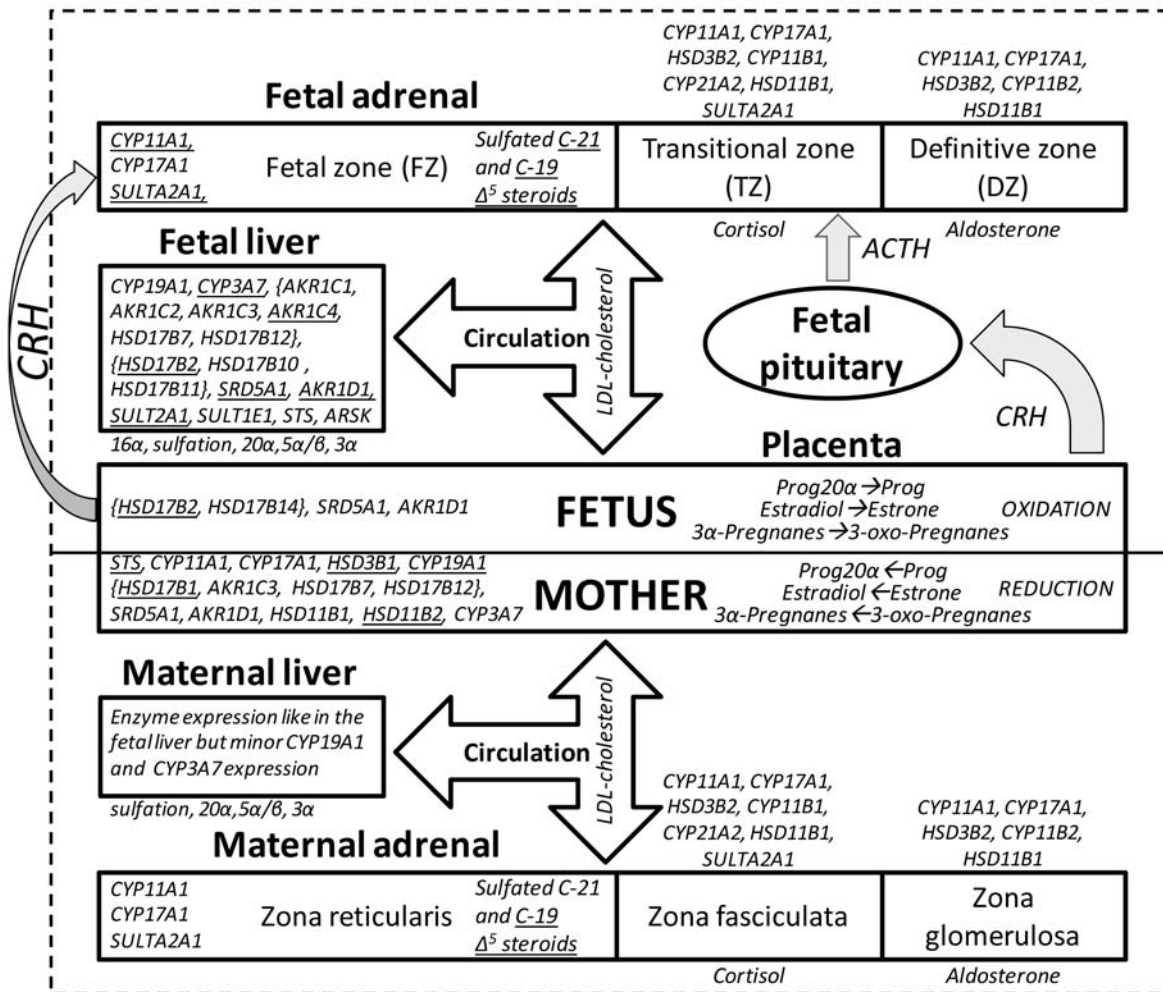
CYP11A1, CYP17A1, HSD3B2, CYP11B1, CYP21A2, HSD11B1, SULTA2A1

CYP11A1, CYP17A1, HSD3B2, CYP11B2, HSD11B1

**Fetal adrenal**

CYP11A1, CYP17A1 SULTA2A1,

Fetal zone (FZ)

Sulfated C-21 and C-19 $\Delta^5$ steroids

Transitional zone (TZ)

Definitive zone (DZ)

Cortisol

Aldosterone

ACTH

**Fetal liver**

CYP19A1, CYP3A7, {AKR1C1, AKR1C2, AKR1C3, AKR1C4, HSD17B7, HSD17B12}, {HSD17B2, HSD17B10 , HSD17B11}, SRD5A1, AKR1D1, SULT2A1, SULT1E1, STS, ARSK

16α, sulfation, 20α, 5α/β, 3α

Circulation

LDL-cholesterol

Fetal pituitary

CRH

CRH

**Placenta**

{HSD17B2, HSD17B14}, SRD5A1, AKR1D1

FETUS

Prog20α →Prog
Estradiol →Estrone
3α-Pregnanes →3-oxo-Pregnanes

OXIDATION

STS, CYP11A1, CYP17A1, HSD3B1, CYP19A1 {HSD17B1, AKR1C3, HSD17B7, HSD17B12}, SRD5A1, AKR1D1, HSD11B1, HSD11B2, CYP3A7

MOTHER

Prog20α ←Prog
Estradiol ←Estrone
3α-Pregnanes ←3-oxo-Pregnanes

REDUCTION

**Maternal liver**

Enzyme expression like in the fetal liver but minor CYP19A1 and CYP3A7 expression

sulfation, 20α, 5α/β, 3α

Circulation

LDL-cholesterol

CYP11A1, CYP17A1, HSD3B2, CYP11B1, CYP21A2, HSD11B1, SULTA2A1

CYP11A1, CYP17A1, HSD3B2, CYP11B2, HSD11B1

**Maternal adrenal**

CYP11A1 CYP17A1 SULTA2A1

Zona reticularis

Sulfated C-21 and C-19 $\Delta^5$ steroids

Zona fasciculata

Zona glomerulosa

Cortisol

Aldosterone